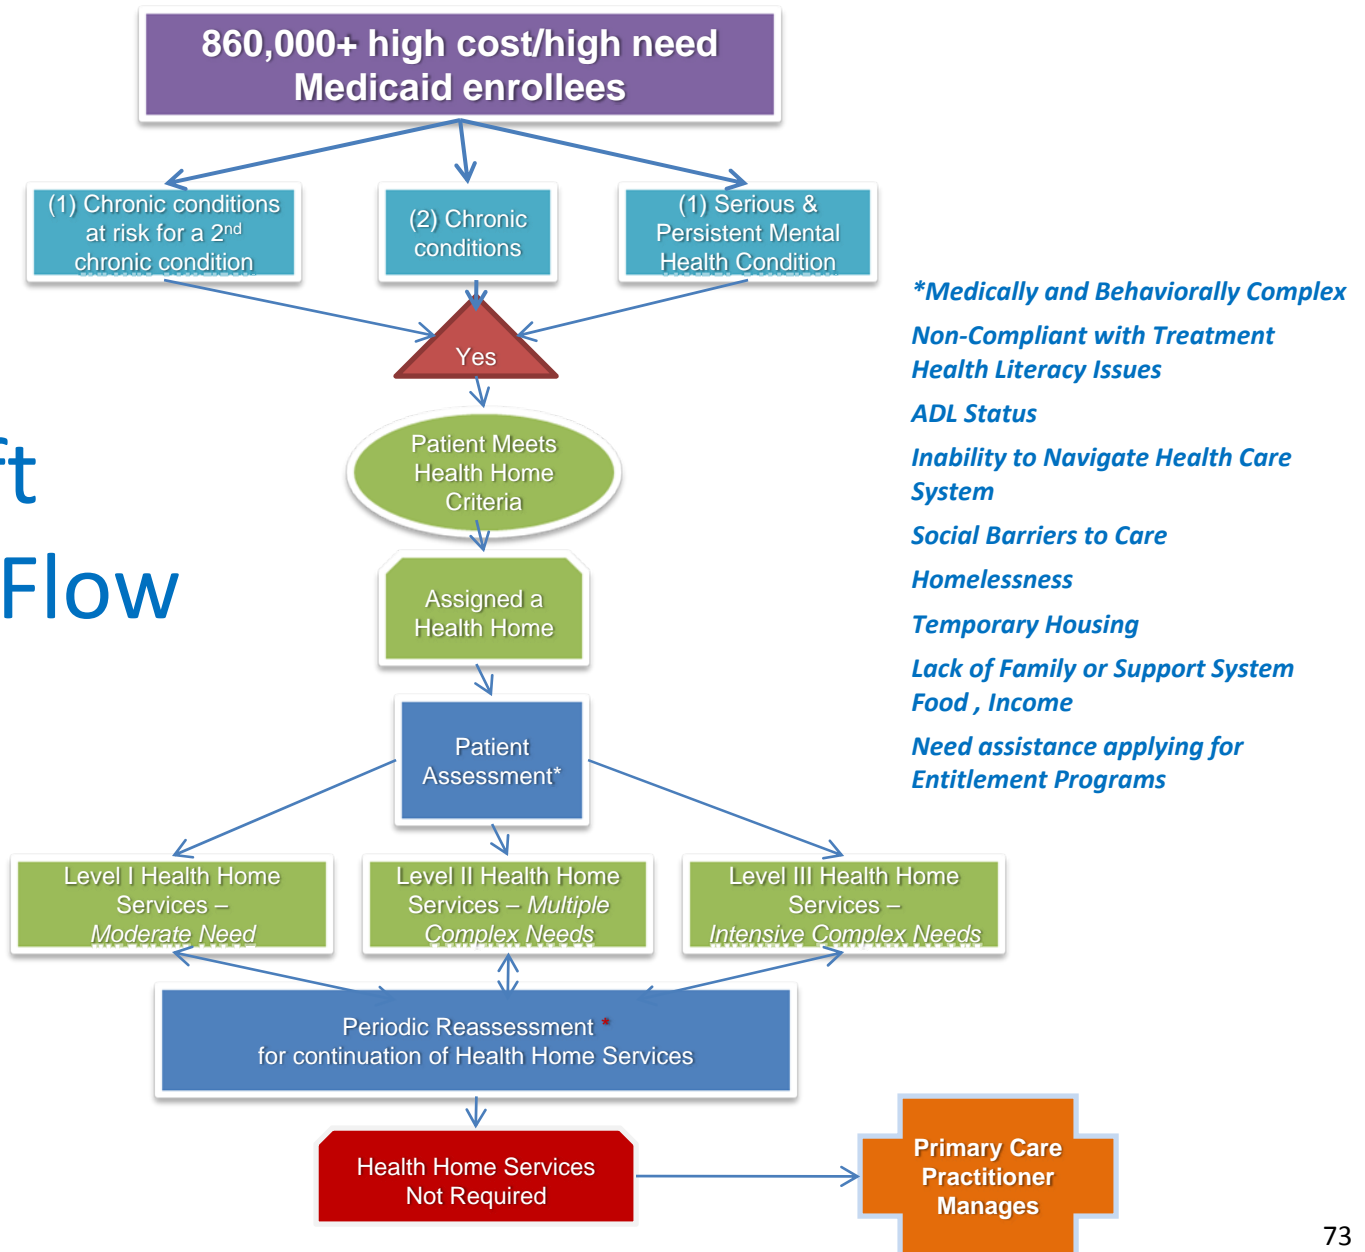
ft

Flow

860,000+ high cost/high need Medicaid enrollees

(1) Chronic conditions at risk for a 2nd chronic condition

(2) Chronic conditions

(1) Serious & Persistent Mental Health Condition

Yes

Patient Meets Health Home Criteria

Assigned a Health Home

Patient Assessment*

Level I Health Home Services – Moderate Need

Level II Health Home Services – Multiple Complex Needs

Level III Health Home Services – Intensive Complex Needs

Periodic Reassessment * for continuation of Health Home Services

Health Home Services Not Required

Primary Care Practitioner Manages

*Medically and Behaviorally Complex

Non-Compliant with Treatment

Health Literacy Issues

ADL Status

Inability to Navigate Health Care System

Social Barriers to Care

Homelessness

Temporary Housing

Lack of Family or Support System

Food , Income

Need assistance applying for Entitlement Programs

73